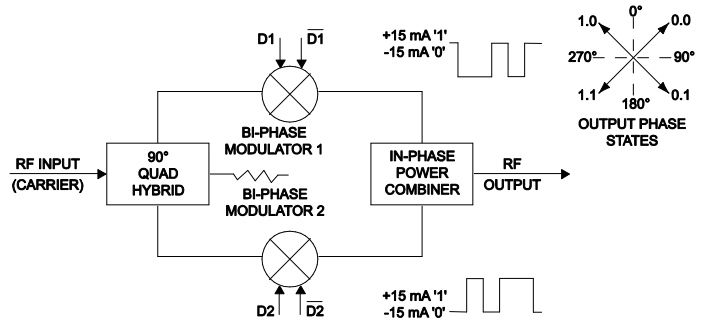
D1 $\overline{D1}$

+15 mA '1'
-15 mA '0'

1.0 0° 0.0
270° 90°
1.1 180° 0.1
OUTPUT PHASE STATES

BI-PHASE MODULATOR 1

RF INPUT (CARRIER)

90° QUAD HYBRID

BI-PHASE MODULATOR 2

IN-PHASE POWER COMBINER

RF OUTPUT

D2 $\overline{D2}$

+15 mA '1'
-15 mA '0'